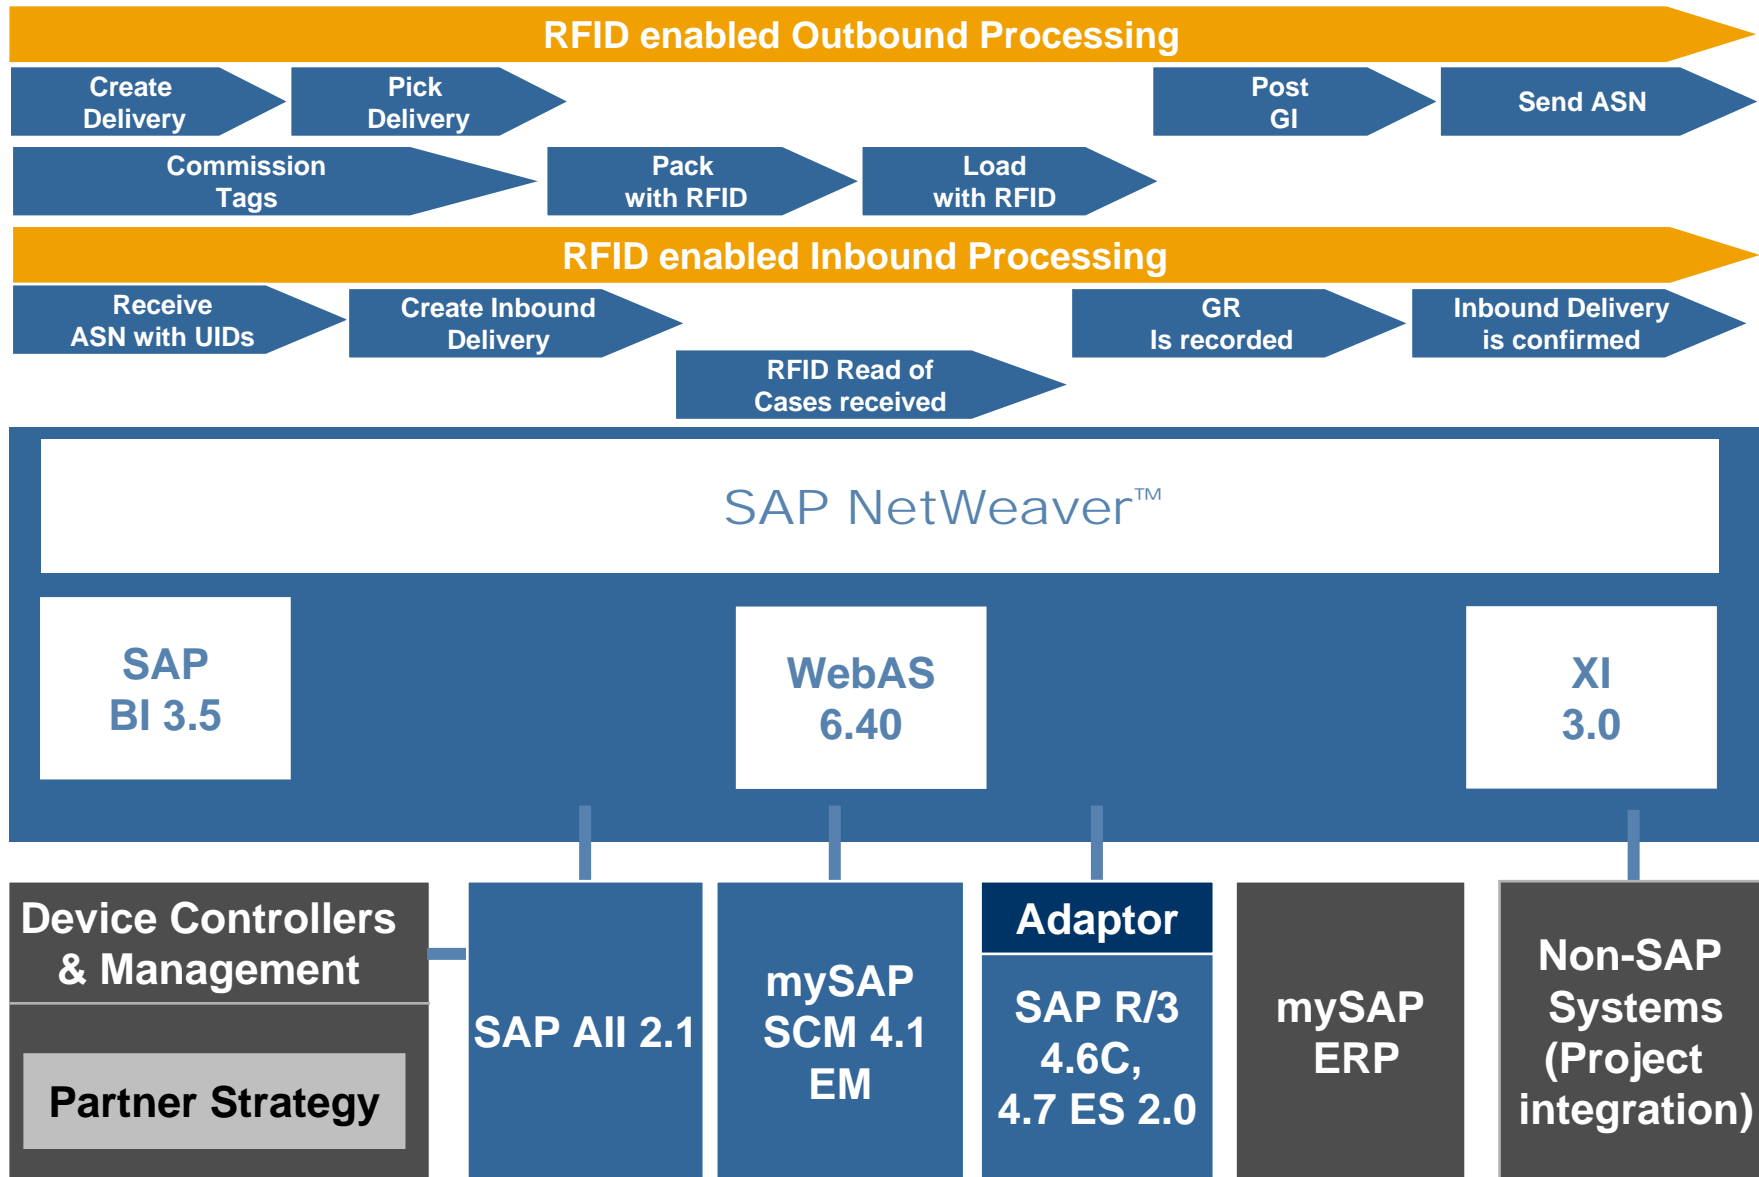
RFID enabled Outbound Processing

Create Delivery

Pick Delivery

Post GI

Send ASN

Commission Tags

Pack with RFID

Load with RFID

RFID enabled Inbound Processing

Receive ASN with UIDs

Create Inbound Delivery

GR Is recorded

Inbound Delivery is confirmed

RFID Read of Cases received

SAP NetWeaver™

SAP BI 3.5

WebAS 6.40

XI 3.0

Device Controllers & Management

Partner Strategy

SAP AII 2.1

mySAP SCM 4.1 EM

Adaptor

SAP R/3 4.6C, 4.7 ES 2.0

mySAP ERP

Non-SAP Systems (Project integration)